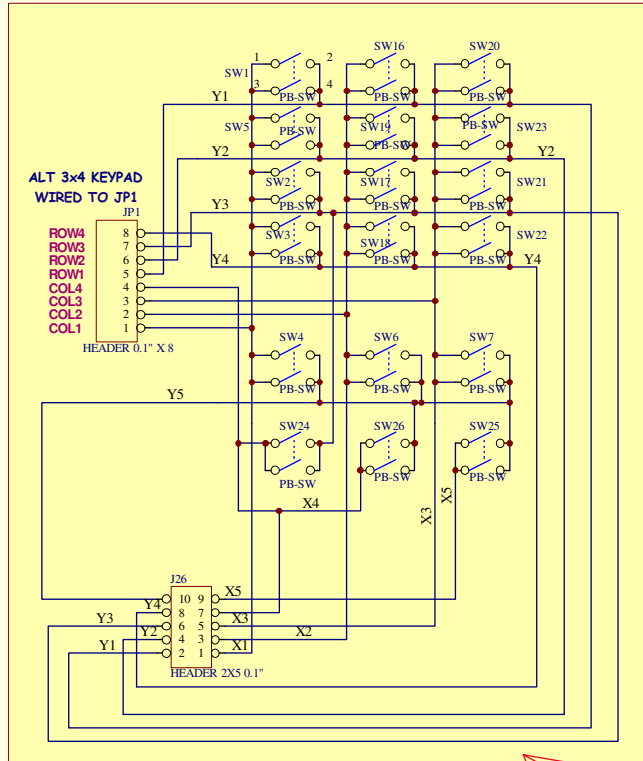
ALT 3x4 KEYPAD
WIRED TO JP1

JP1
ROW4 8
ROW3 7
ROW2 6
ROW1 5
COL4 4
COL3 3
COL2 2
COL1 1
HEADER 0.1" X 8

SW1
1
2
3
4
PB-SW
SW16
PB-SW
SW20
PB-SW
Y1
SW5
PB-SW
SW19
PB-SW
PB-SW
SW23
Y2
Y2
SW2
PB-SW
SW17
PB-SW
SW21
PB-SW
Y3
SW3
PB-SW
SW18
PB-SW
SW22
PB-SW
Y4
Y4
SW4
PB-SW
SW6
PB-SW
SW7
PB-SW
Y5
SW24
PB-SW
SW26
PB-SW
SW25
PB-SW
X4
X3
X5

J26
Y4
10 9
X5
Y3
8 7
X3
Y2
6 5
4 3
X1
X2
Y1
2 1
HEADER 2X5 0.1"